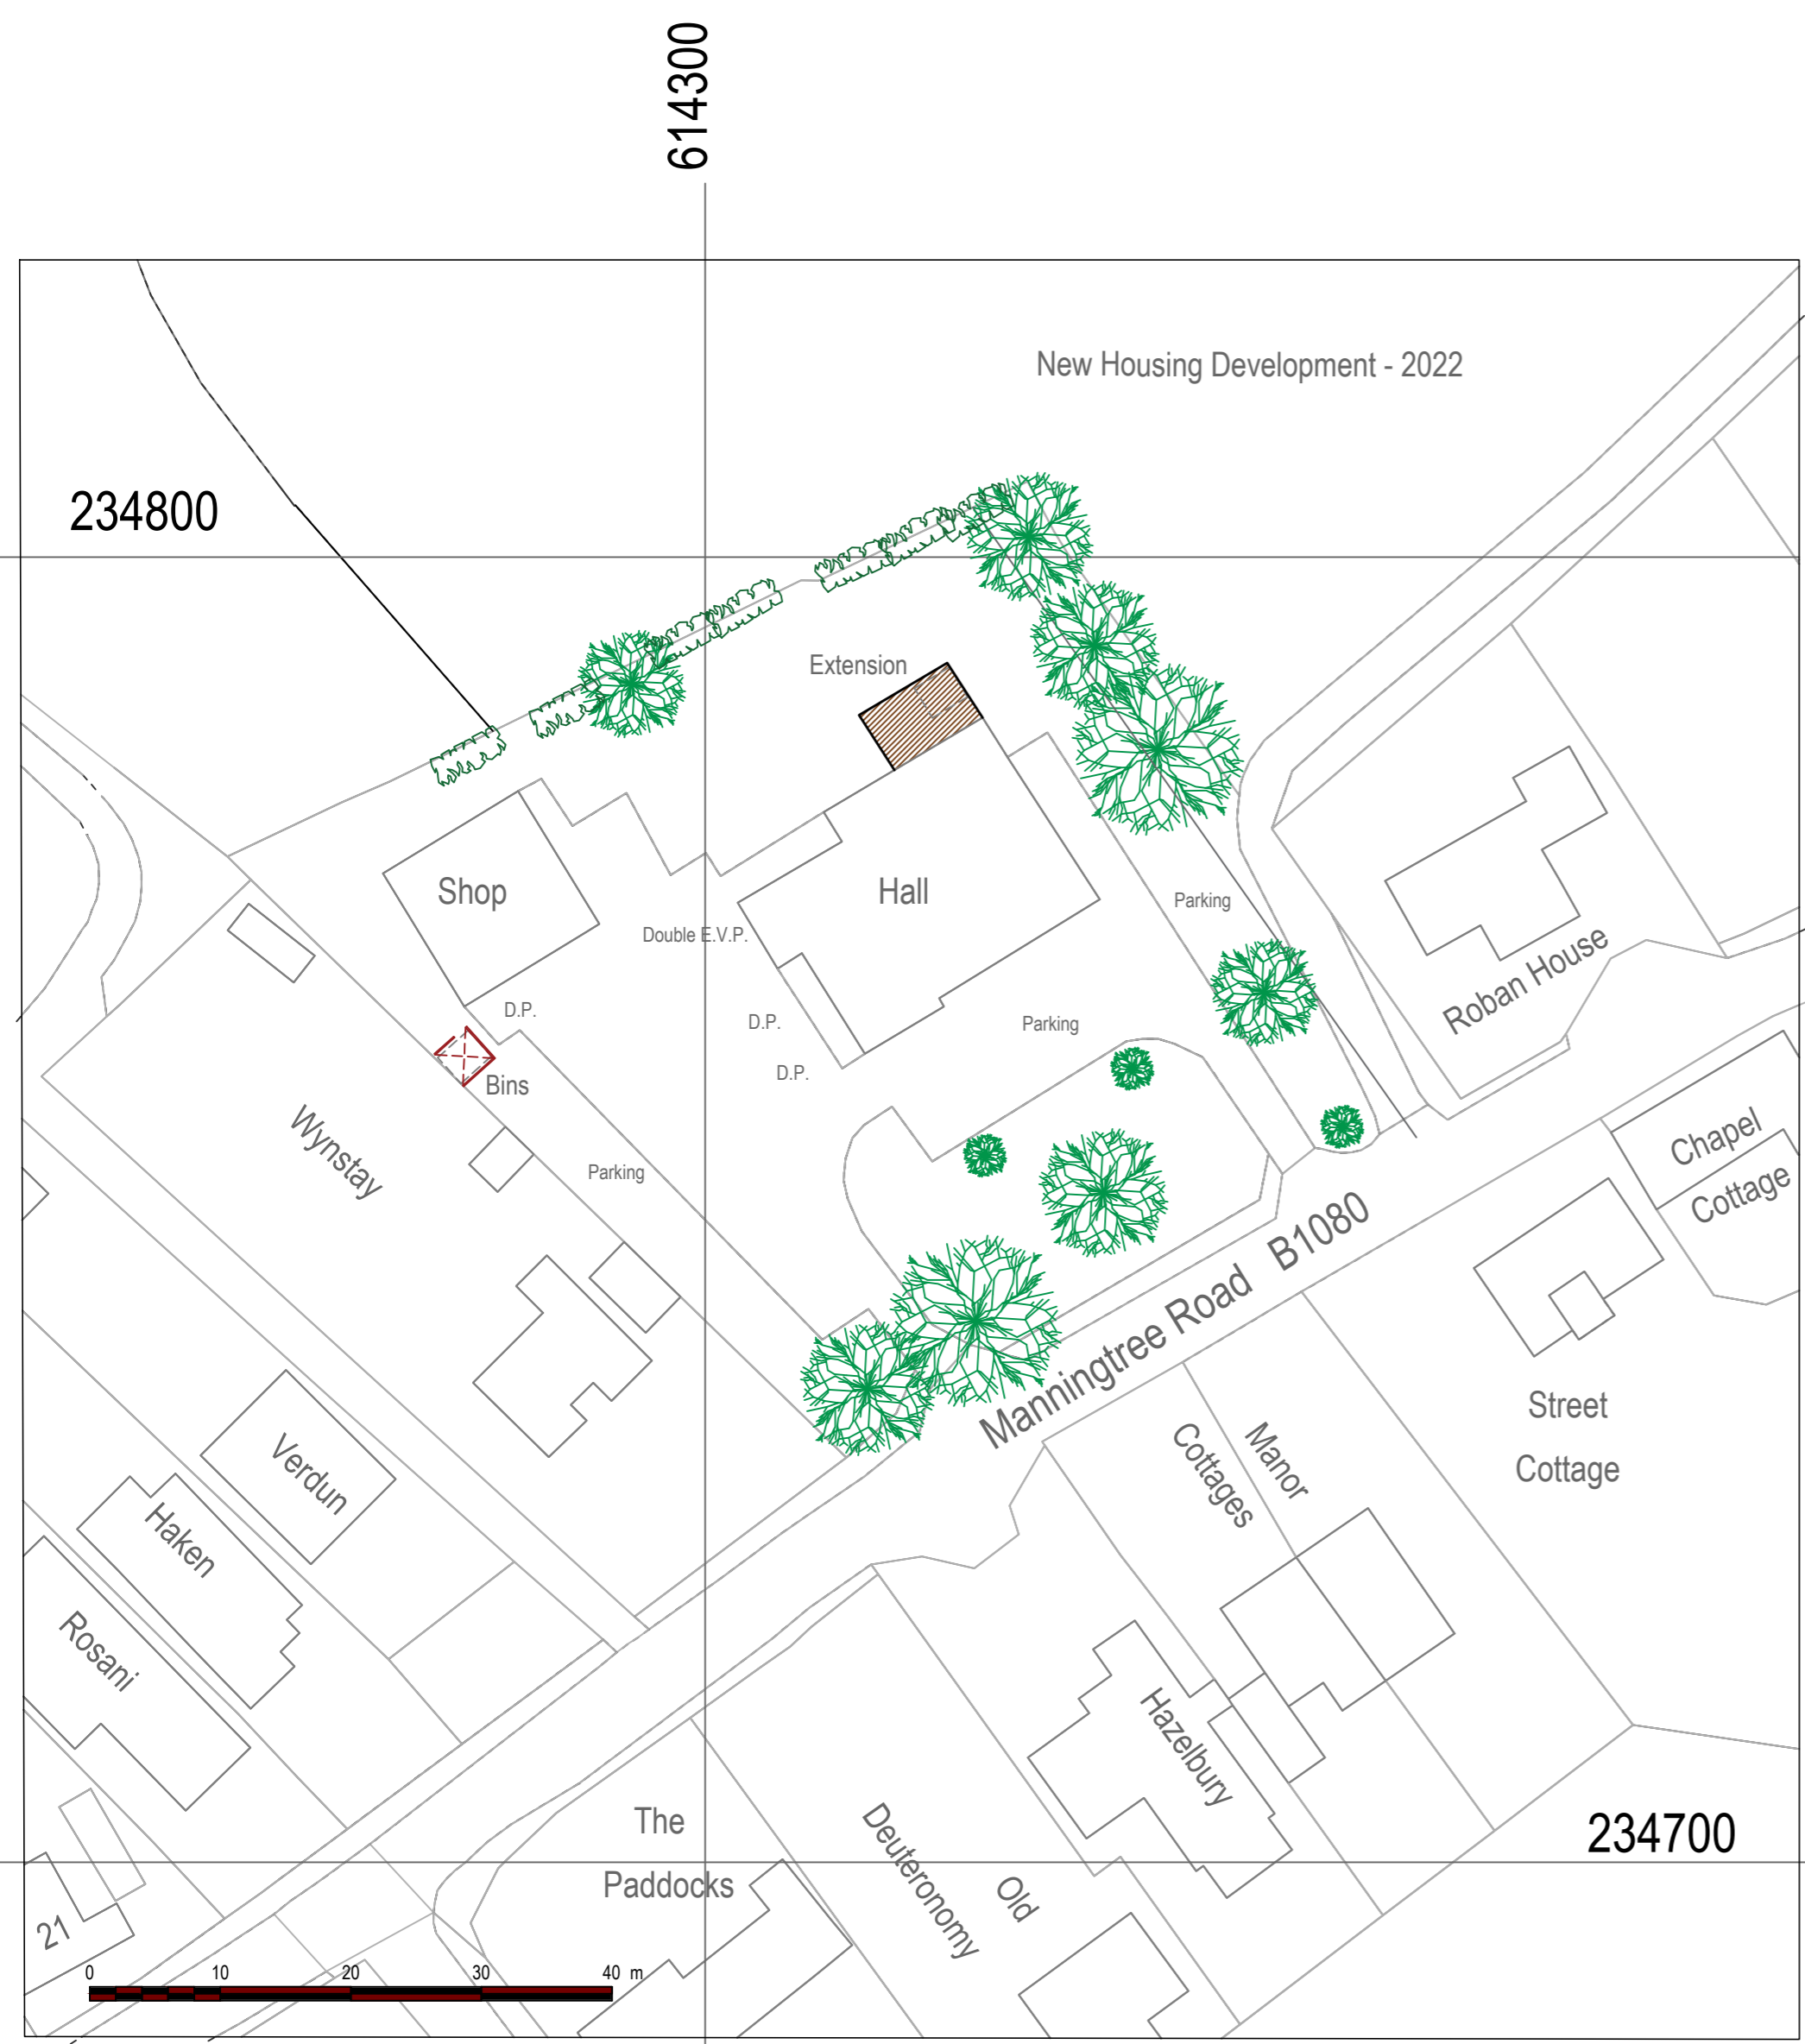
614300

New Housing Development - 2022

234800

Extension

Shop

Hall

Parking

Double E.V.P.

D.P.

D.P.

D.P.

Parking

Roban House

Bins

Wynstay

Parking

Chapel Cottage

Manningtree Road B1080

Street Cottage

Verdun

Manor Cottages

Haken

Rosani

Hazelbury

The Paddocks

Deuteronomy

Old

234700

21

0 10 20 30 40 m